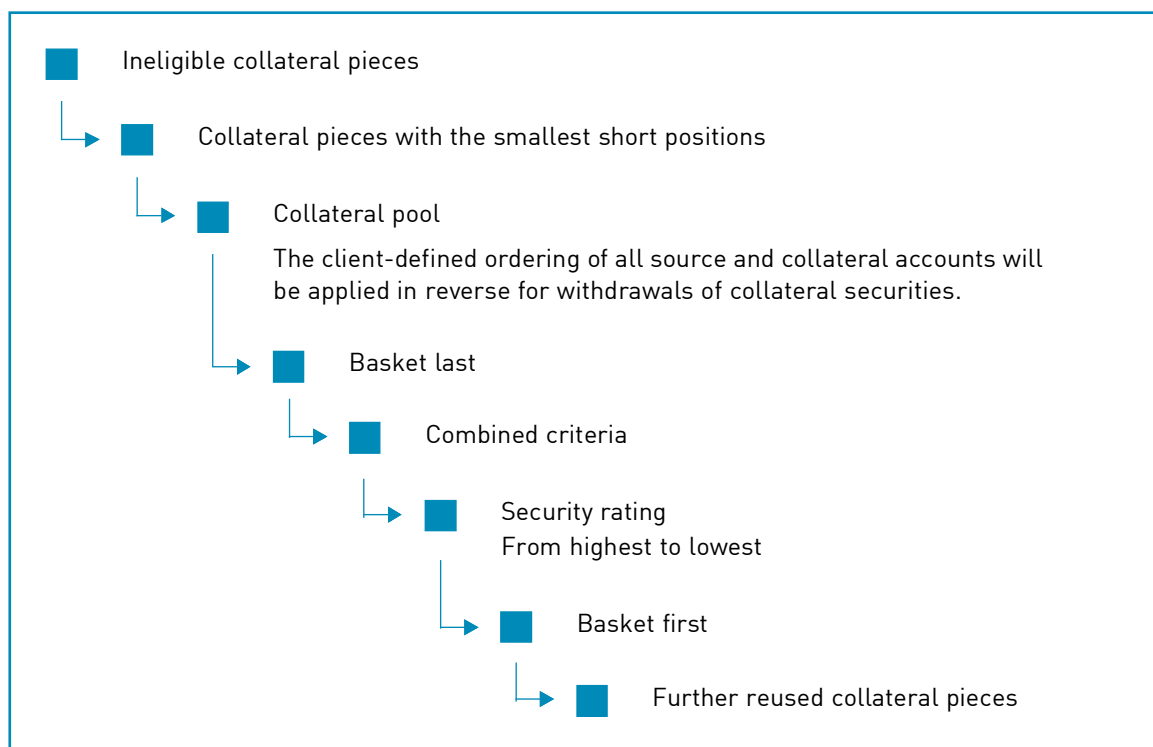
Ineligible collateral pieces

Collateral pieces with the smallest short positions

Collateral pool

The client-defined ordering of all source and collateral accounts will be applied in reverse for withdrawals of collateral securities.

Basket last

Combined criteria

Security rating
From highest to lowest

Basket first

Further reused collateral pieces